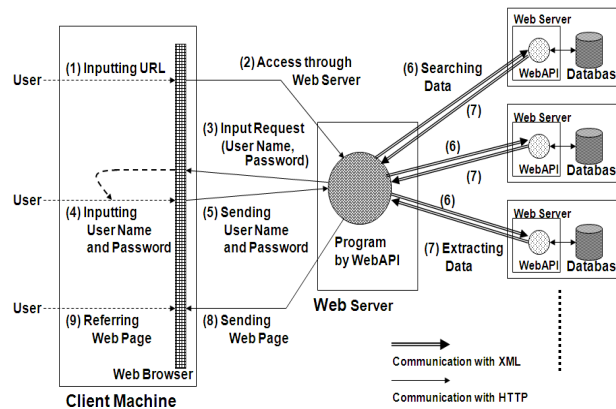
User
(1) Inputting URL
(2) Access through Web Server
(6) Searching Data
Web Server
WebAPI
Databas
(7)
(3) Input Request (User Name, Password)
(6)
Web Server
WebAPI
Databas
(7)
User
(4) Inputting User Name and Password
(5) Sending User Name and Password
(6)
Program by WebAPI
Web Server
WebAPI
Databas
(7) Extracting Data
Web Server
User
(9) Referring Web Page
(8) Sending Web Page
Communication with XML
Web Browser
Communication with HTTP
Client Machine